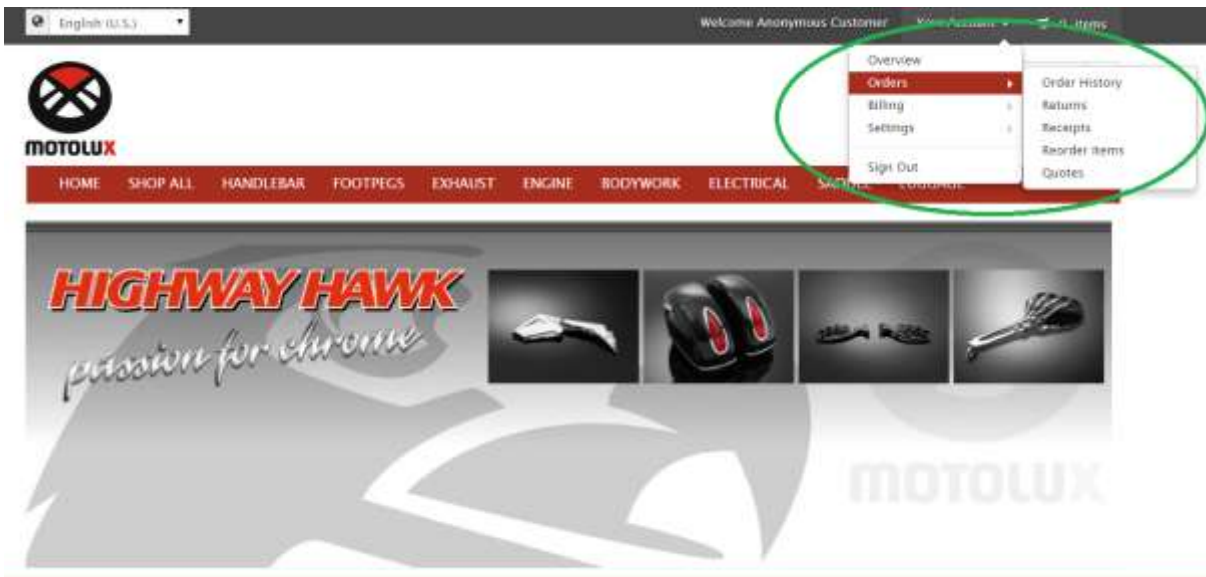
English (U.S.)

Welcome Anonymous Customer

Your Account

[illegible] items

Overview

Orders

Billing

Settings

Sign Out

Order History

Returns

Receipts

Reorder items

Quotes

MOTOLUX

HOME SHOP ALL HANDLEBAR FOOTPEGS EXHAUST ENGINE BODYWORK ELECTRICAL SA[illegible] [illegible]

HIGHWAY HAWK

passion for chrome

MOTOLUX